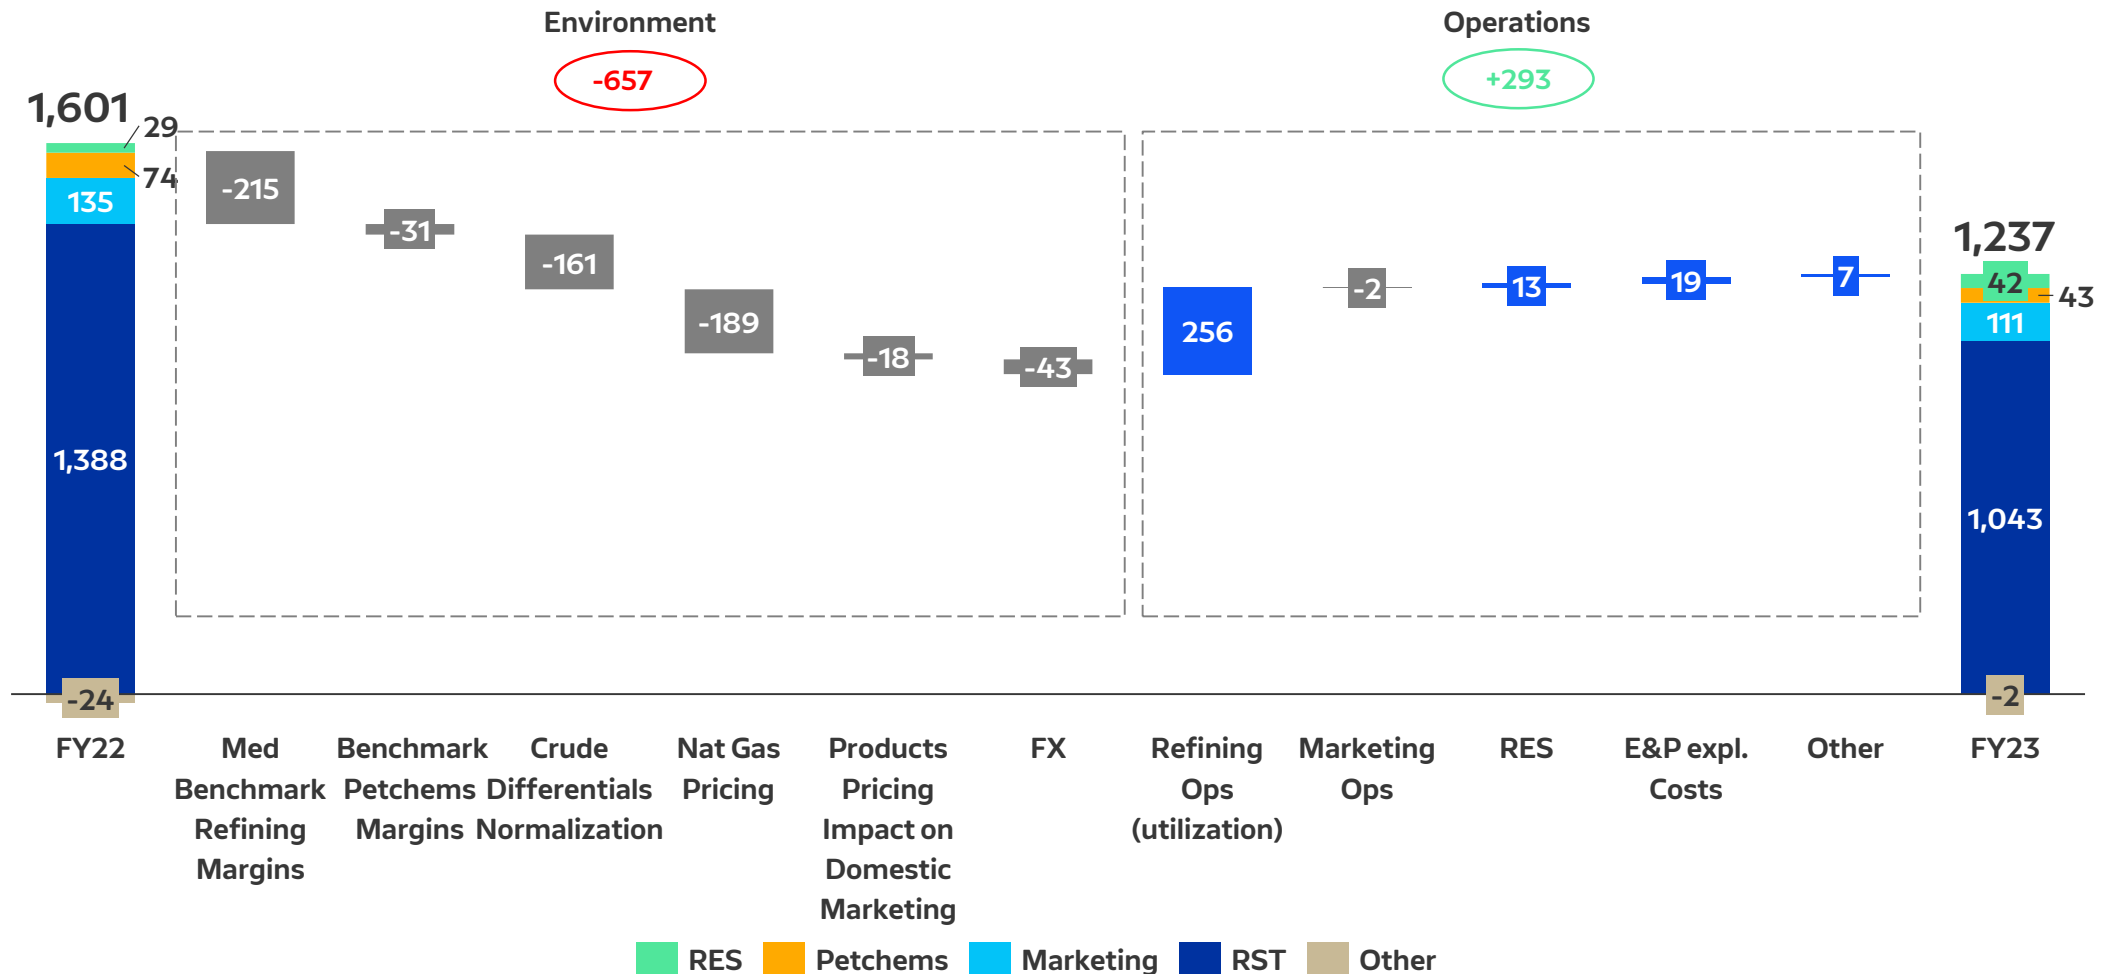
Environment

-657

Operations

+293

1,601

29

74

135

1,388

-24

-215

-31

-161

-189

-18

-43

256

-2

13

19

7

1,237

42

43

111

1,043

-2

FY22

Med Benchmark Refining Margins

Benchmark Petchems Margins

Crude Differentials Normalization

Nat Gas Pricing

Products Pricing Impact on Domestic Marketing

FX

Refining Ops (utilization)

Marketing Ops

RES

E&P expl. Costs

Other

FY23

RES Petchems Marketing RST Other